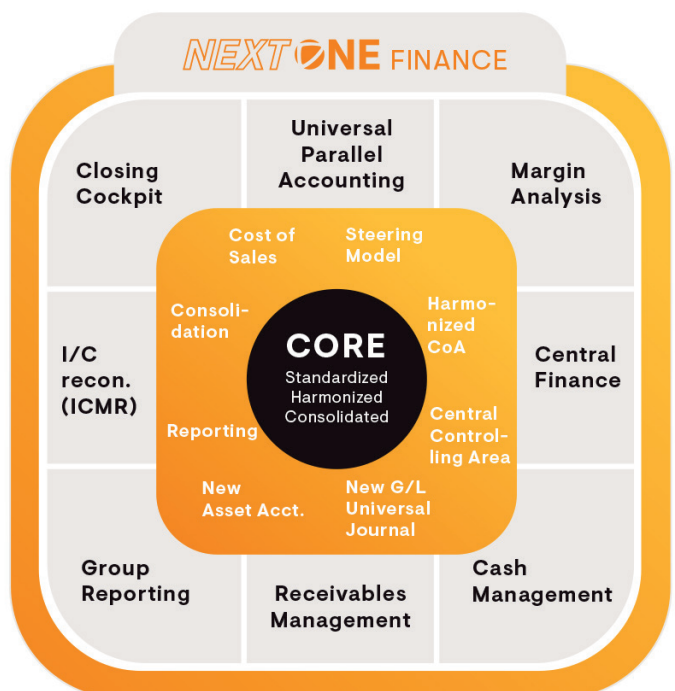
NEXTONE FINANCE

Universal Parallel Accounting

Closing Cockpit

Margin Analysis

Cost of Sales

Steering Model

Consolidation

Harmonized CoA

CORE
Standardized
Harmonized
Consolidated

I/C recon. (ICMR)

Central Finance

Reporting

Central Controlling Area

New Asset Acct.

New G/L Universal Journal

Group Reporting

Receivables Management

Cash Management